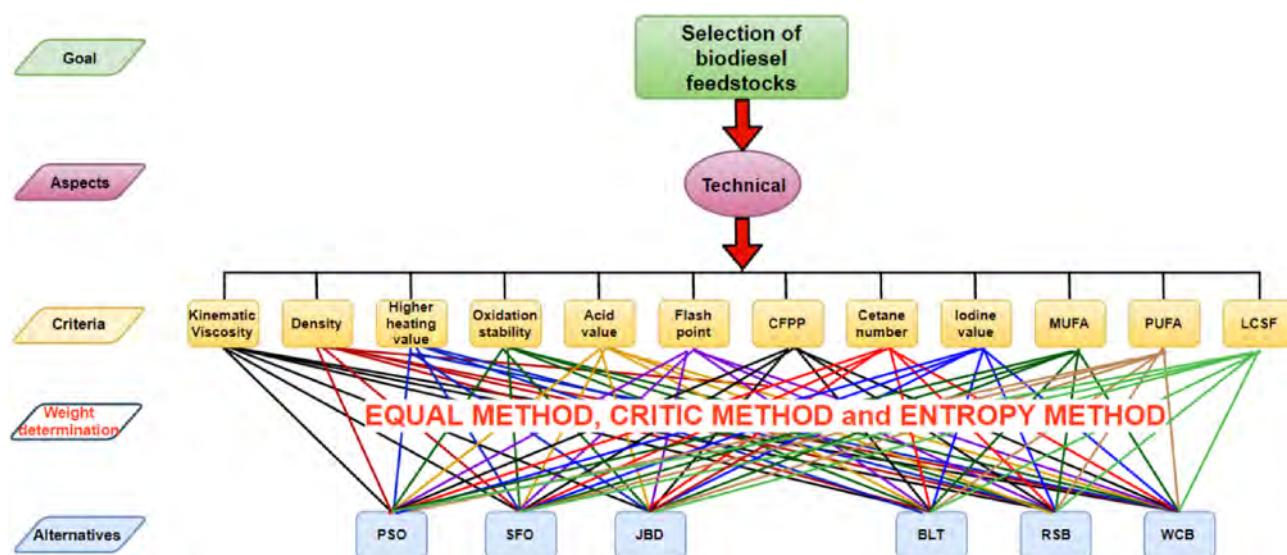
Goal

Selection of biodiesel feedstocks

Aspects

Technical

Criteria

Kinematic Viscosity

Density

Higher heating value

Oxidation stability

Acid value

Flash point

CFPP

Cetane number

Iodine value

MUFA

PUFA

LCSF

Weight determination

EQUAL METHOD, CRITIC METHOD and ENTROPY METHOD

Alternatives

PSO

SFO

JBD

BLT

RSB

WCB